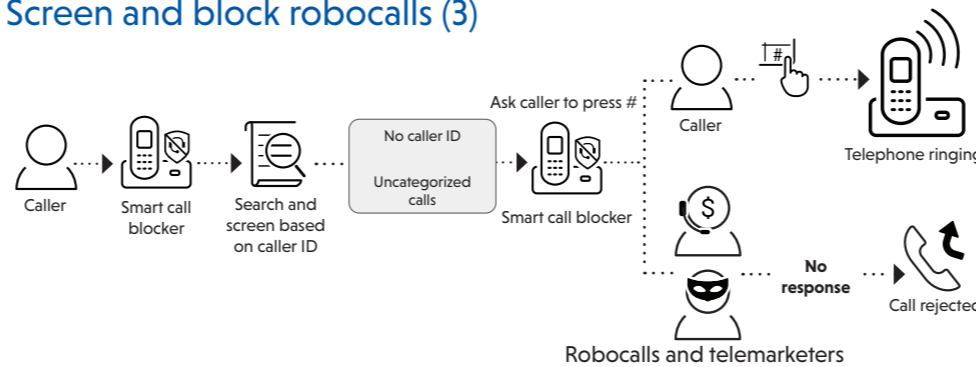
Screen and block robocalls (3)

Caller

Smart call blocker

Search and screen based on caller ID

No caller ID

Uncategorized calls

Ask caller to press #

Smart call blocker

Caller

#

Telephone ringing

No response

Call rejected

Robocalls and telemarketers